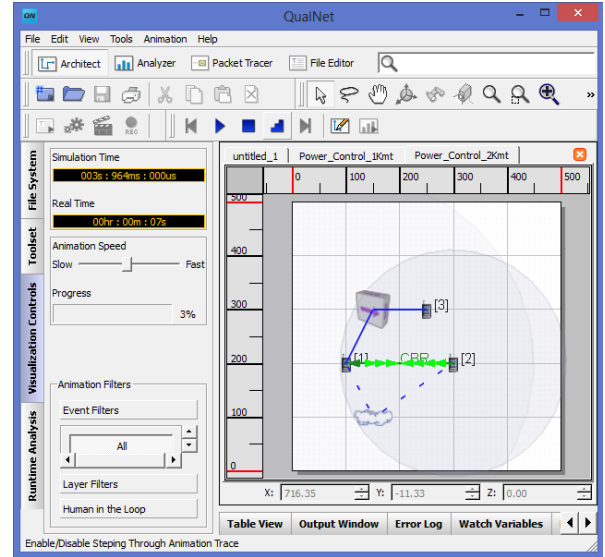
QualNet

File Edit View Tools Animation Help

Architect Analyzer Packet Tracer File Editor

REC

File System

Toolset

Visualization Controls

Runtime Analysis

Simulation Time
003s : 964ms : 000us

Real Time
00hr : 00m : 07s

Animation Speed
Slow Fast

Progress
3%

Animation Filters

Event Filters

All

Layer Filters

Human in the Loop

untitled_1 Power_Control_1Kmt Power_Control_2Kmt

0 100 200 300 400 500

500
400
300
200
100
0

[3]

[1] CBR [2]

X: 716.35 Y: -11.33 Z: 0.00

Table View Output Window Error Log Watch Variables

Enable/Disable Steping Through Animation Trace